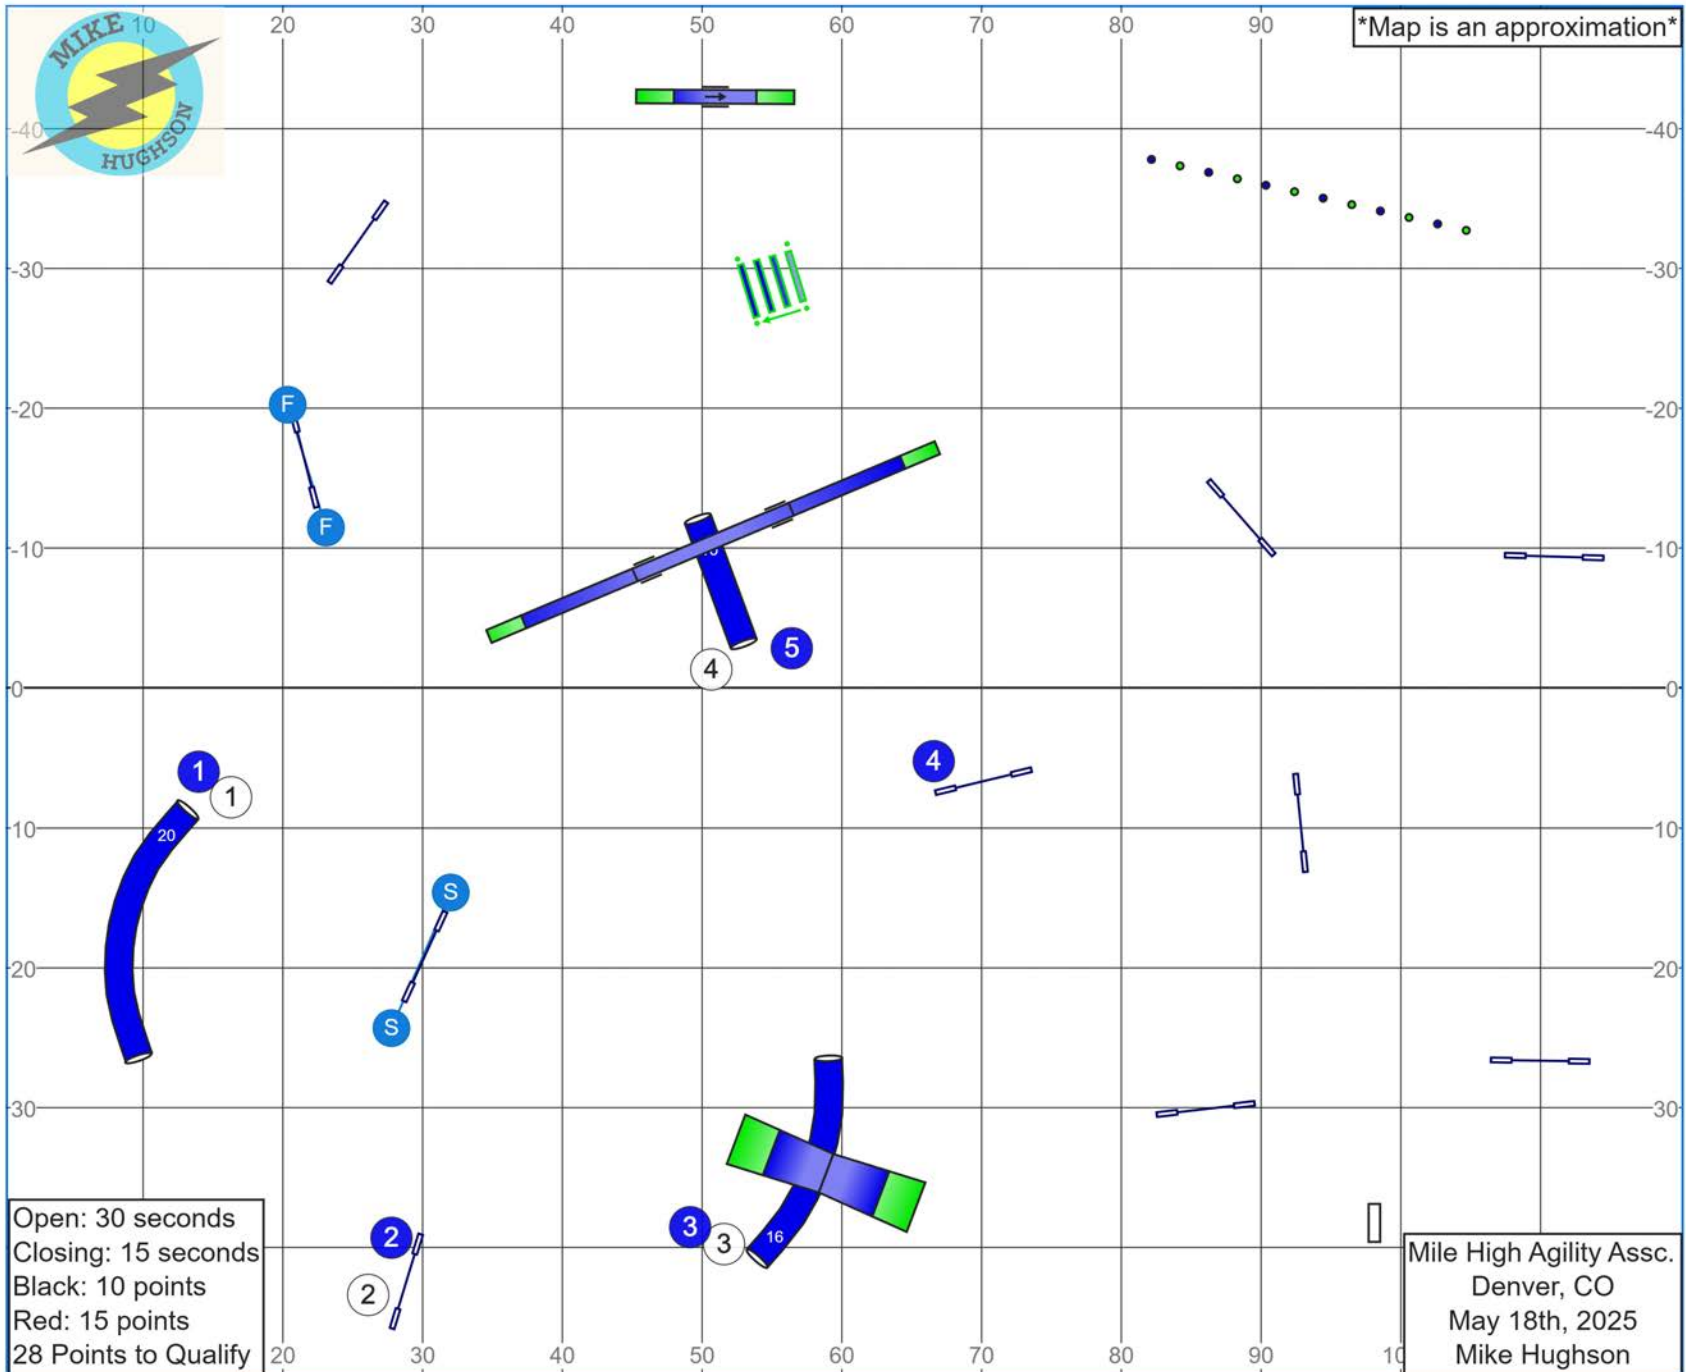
MIKE HUGHSON

10 20 30 40 50 60 70 80 90

*Map is an approximation*

-40 -30 -20 -10 0 10 20 30

F
F
4
5
1
1
20
4
S
S
2
2
3
3
16

Open: 30 seconds
Closing: 15 seconds
Black: 10 points
Red: 15 points
28 Points to Qualify

20 30 40 50 60 70 80 90 10

Mile High Agility Assc.
Denver, CO
May 18th, 2025
Mike Hughson